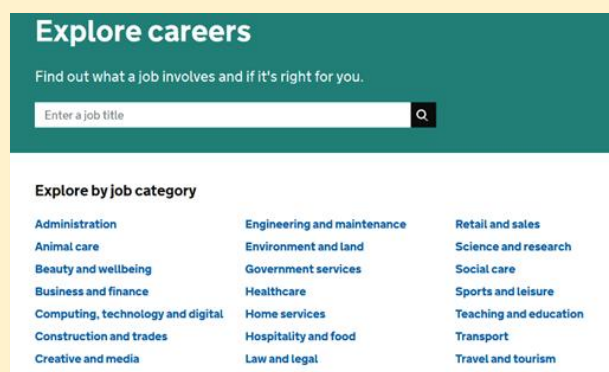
Explore careers

Find out what a job involves and if it's right for you.

Enter a job title

Explore by job category

Administration
Animal care
Beauty and wellbeing
Business and finance
Computing, technology and digital
Construction and trades
Creative and media

Engineering and maintenance
Environment and land
Government services
Healthcare
Home services
Hospitality and food
Law and legal

Retail and sales
Science and research
Social care
Sports and leisure
Teaching and education
Transport
Travel and tourism